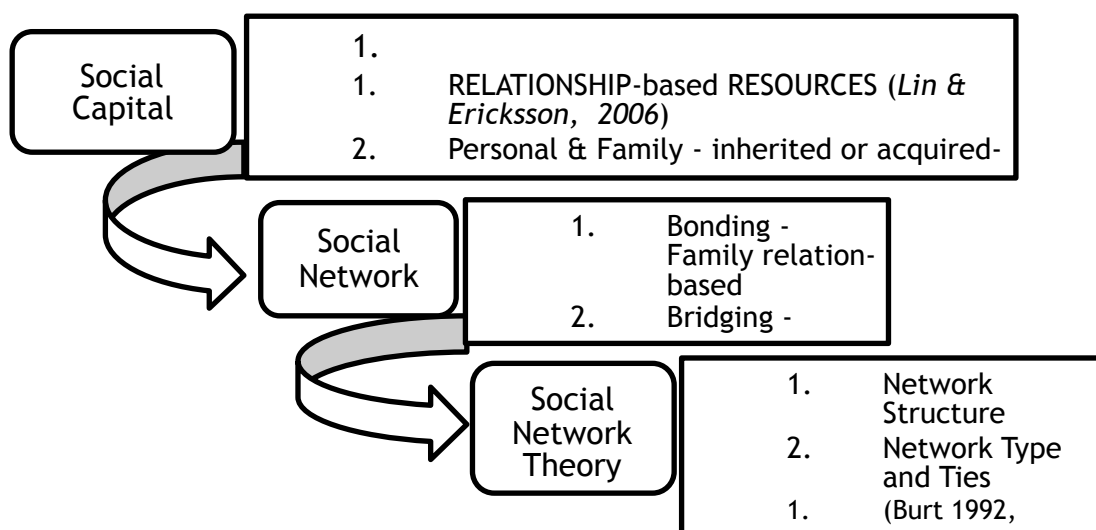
Social Capital

1.
1. RELATIONSHIP-based RESOURCES (*Lin & Ericksson, 2006*)
2. Personal & Family - inherited or acquired-

Social Network

1. Bonding - Family relation-based
2. Bridging -

Social Network Theory

1. Network Structure
2. Network Type and Ties
1. (Burt 1992,